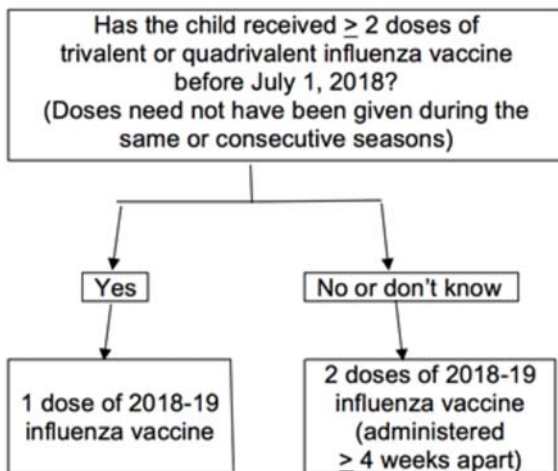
Has the child received $\geq$ 2 doses of trivalent or quadrivalent influenza vaccine before July 1, 2018? (Doses need not have been given during the same or consecutive seasons)

Yes

No or don't know

1 dose of 2018-19 influenza vaccine

2 doses of 2018-19 influenza vaccine (administered $\geq$ 4 weeks apart)